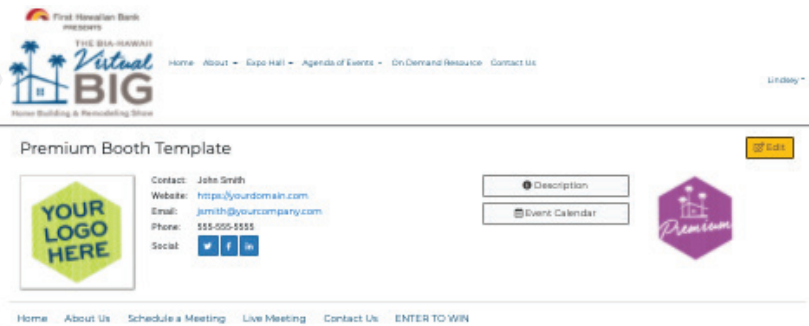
First Hawaiian Bank
PRESENTS
THE BIA-HAWAII
Virtual
BIG
Home Building & Remodeling Show

Home About Expo Hall Agenda of Events On Demand Resource Contact Us

Lindsey

Premium Booth Template

Edit

YOUR LOGO HERE

Contact: John Smith
Website: https://yourdomain.com
Email: jsmith@yourcompany.com
Phone: 555-555-5555
Social:

Description
Event Calendar

Premium

Home About Us Schedule a Meeting Live Meeting Contact Us ENTER TO WIN